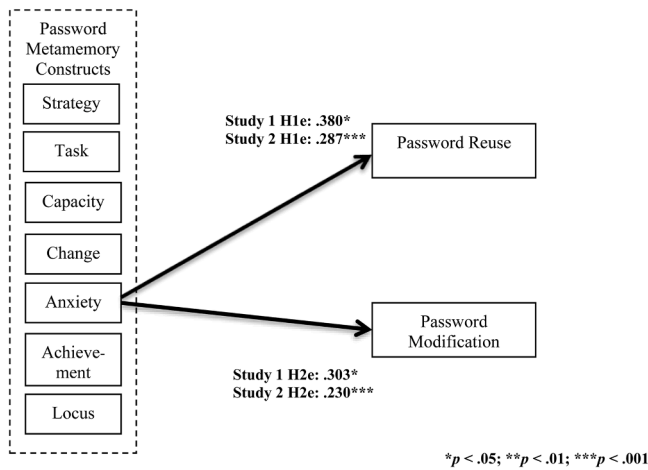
Password Metamemory Constructs

Strategy

Task

Capacity

Change

Anxiety

Achievement

Locus

Study 1 H1e: .380*
Study 2 H1e: .287***

Password Reuse

Password Modification

Study 1 H2e: .303*
Study 2 H2e: .230***

*$p$ < .05; **$p$ < .01; ***$p$ < .001